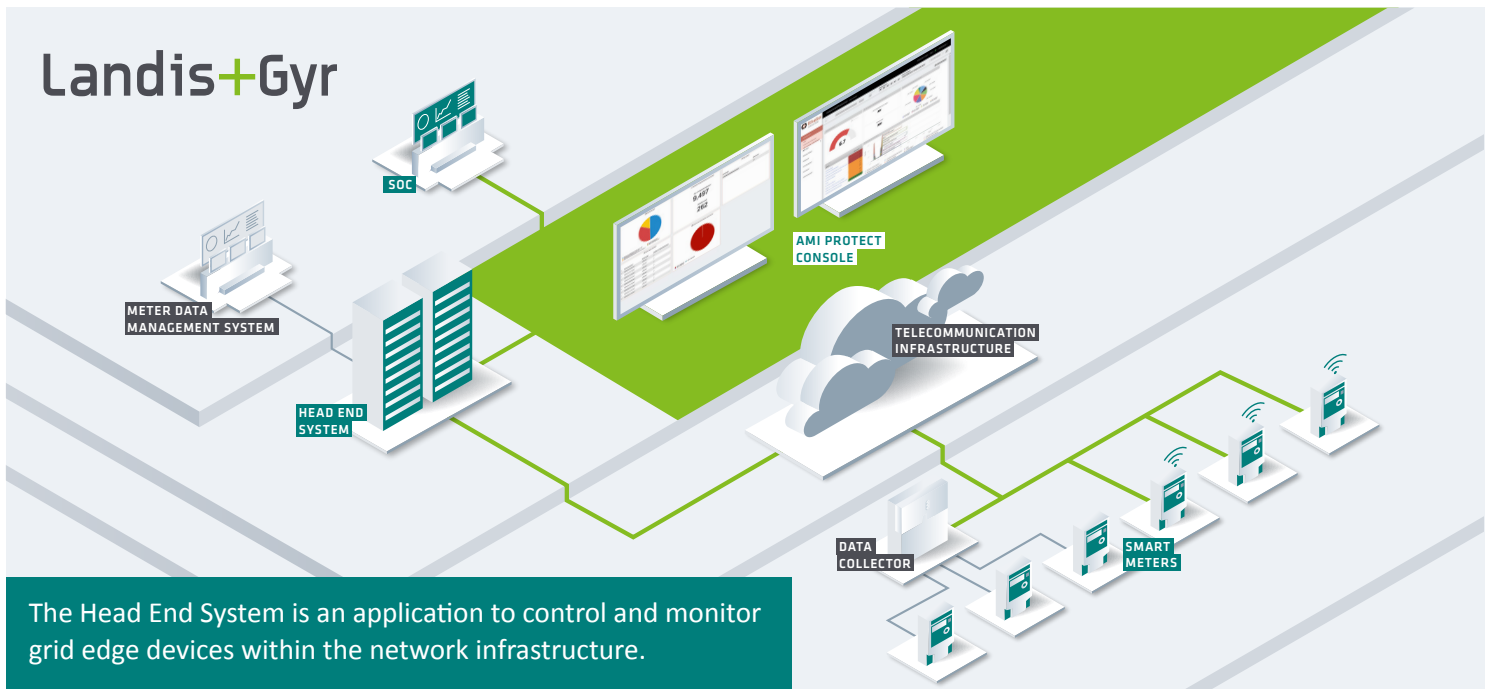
Landis+Gyr

SOC

METER DATA MANAGEMENT SYSTEM

AMI PROTECT CONSOLE

TELECOMMUNICATION INFRASTRUCTURE

HEAD END SYSTEM

DATA COLLECTOR

SMART METERS

The Head End System is an application to control and monitor grid edge devices within the network infrastructure.